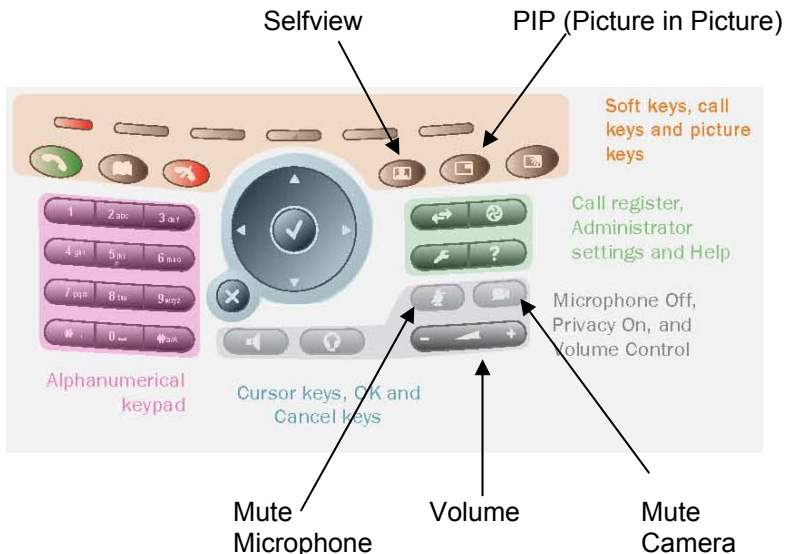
Selfview

PIP (Picture in Picture)

Soft keys, call keys and picture keys

1 2 abc 3 def
4 ghi 5 jkl 6 mno
7 pqrs 8 tuv 9 wxyz
\* 0 #

?

Call register, Administrator settings and Help

Microphone Off, Privacy On, and Volume Control

- +

Alphanumerical keypad

Cursor keys, OK and Cancel keys

Mute Microphone

Volume

Mute Camera